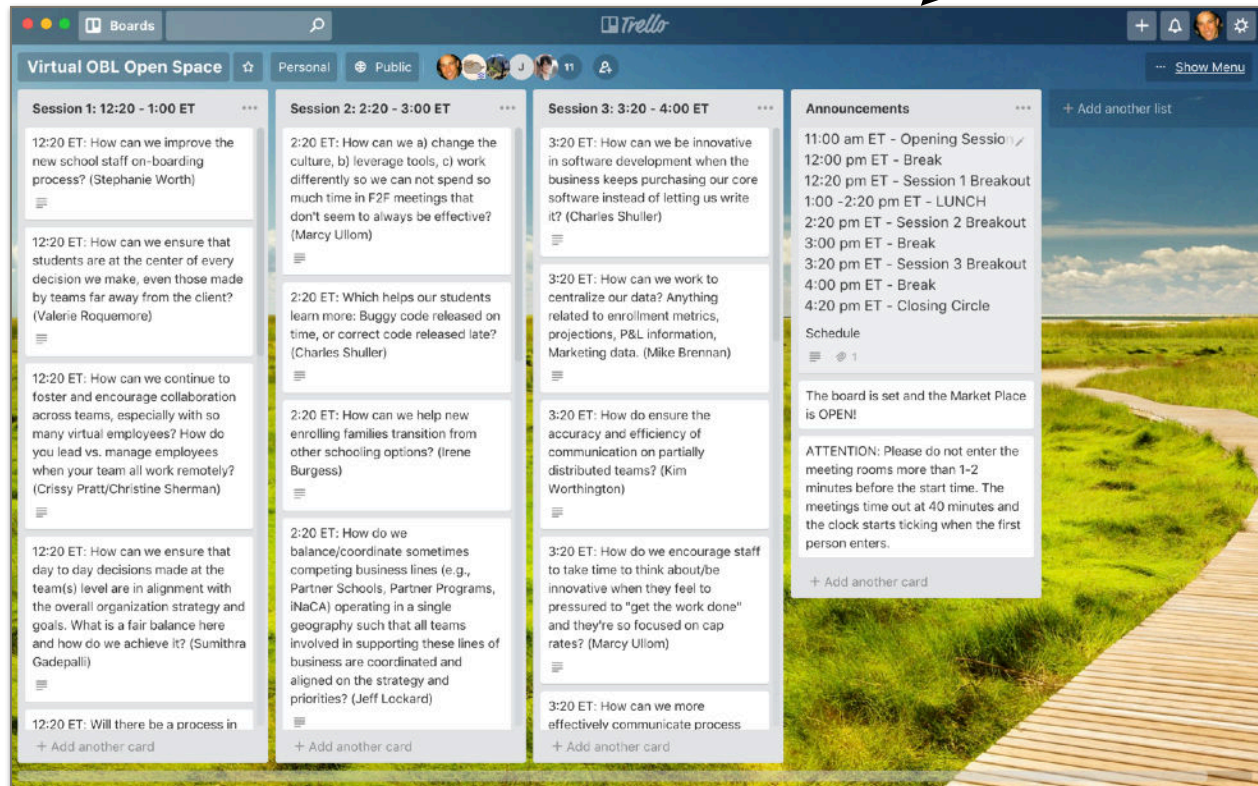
Boards

Trello

Virtual OBL Open Space

Personal

Public

J

11

Show Menu

Session 1: 12:20 - 1:00 ET

12:20 ET: How can we improve the new school staff on-boarding process? (Stephanie Worth)

12:20 ET: How can we ensure that students are at the center of every decision we make, even those made by teams far away from the client? (Valerie Roquemore)

12:20 ET: How can we continue to foster and encourage collaboration across teams, especially with so many virtual employees? How do you lead vs. manage employees when your team all work remotely? (Crissy Pratt/Christine Sherman)

12:20 ET: How can we ensure that day to day decisions made at the team(s) level are in alignment with the overall organization strategy and goals. What is a fair balance here and how do we achieve it? (Sumithra Gadepalli)

12:20 ET: Will there be a process in

+ Add another card

Session 2: 2:20 - 3:00 ET

2:20 ET: How can we a) change the culture, b) leverage tools, c) work differently so we can not spend so much time in F2F meetings that don't seem to always be effective? (Marcy Ullom)

2:20 ET: Which helps our students learn more: Buggy code released on time, or correct code released late? (Charles Shuller)

2:20 ET: How can we help new enrolling families transition from other schooling options? (Irene Burgess)

2:20 ET: How do we balance/coordinate sometimes competing business lines (e.g., Partner Schools, Partner Programs, iNaCA) operating in a single geography such that all teams involved in supporting these lines of business are coordinated and aligned on the strategy and priorities? (Jeff Lockard)

+ Add another card

Session 3: 3:20 - 4:00 ET

3:20 ET: How can we be innovative in software development when the business keeps purchasing our core software instead of letting us write it? (Charles Shuller)

3:20 ET: How can we work to centralize our data? Anything related to enrollment metrics, projections, P&L information, Marketing data. (Mike Brennan)

3:20 ET: How do ensure the accuracy and efficiency of communication on partially distributed teams? (Kim Worthington)

3:20 ET: How do we encourage staff to take time to think about/be innovative when they feel to pressured to "get the work done" and they're so focused on cap rates? (Marcy Ullom)

3:20 ET: How can we more effectively communicate process

+ Add another card

Announcements

11:00 am ET - Opening Session
12:00 pm ET - Break
12:20 pm ET - Session 1 Breakout
1:00 -2:20 pm ET - LUNCH
2:20 pm ET - Session 2 Breakout
3:00 pm ET - Break
3:20 pm ET - Session 3 Breakout
4:00 pm ET - Break
4:20 pm ET - Closing Circle

Schedule

1

The board is set and the Market Place is OPEN!

ATTENTION: Please do not enter the meeting rooms more than 1-2 minutes before the start time. The meetings time out at 40 minutes and the clock starts ticking when the first person enters.

+ Add another card

+ Add another list